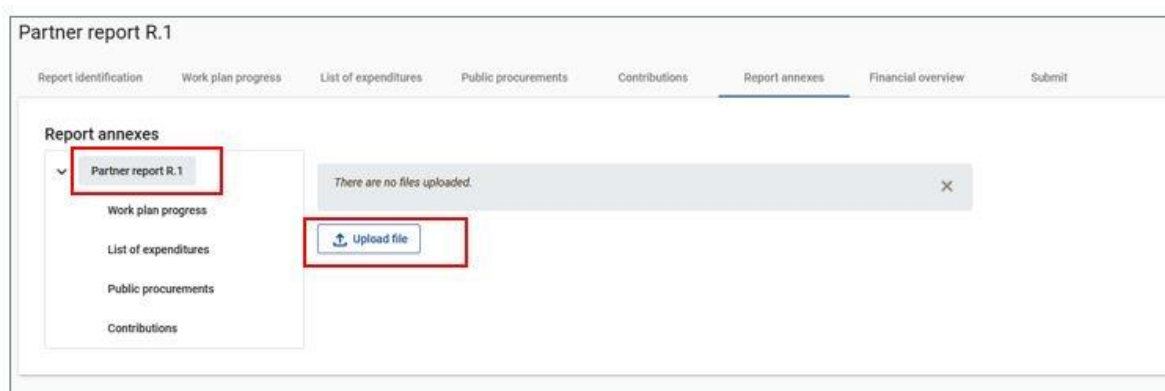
Partner report R.1

Report identification
Work plan progress
List of expenditures
Public procurements
Contributions
Report annexes
Financial overview
Submit

Report annexes

Partner report R.1
Work plan progress
List of expenditures
Public procurements
Contributions

There are no files uploaded.

Upload file